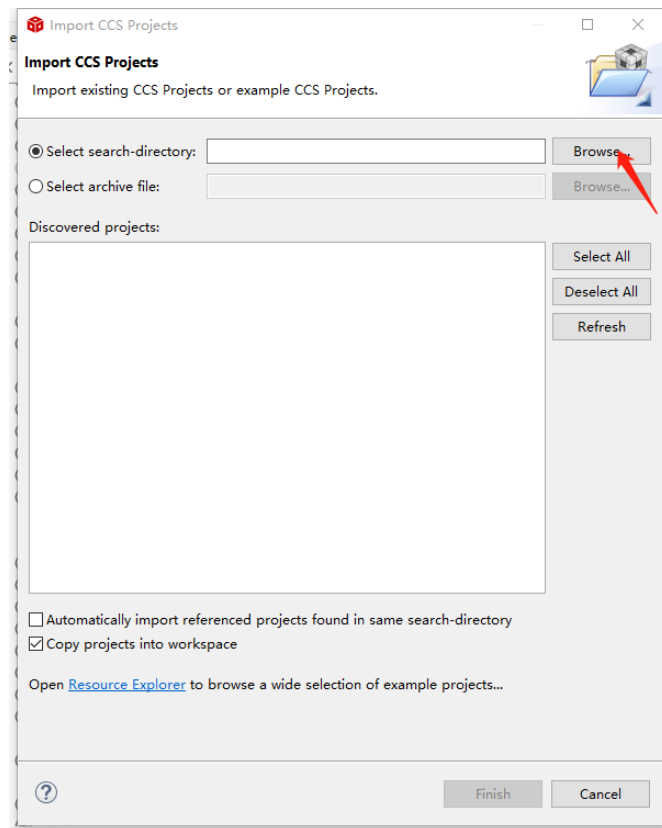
Import CCS Projects

Import CCS Projects

Import existing CCS Projects or example CCS Projects.

Select search-directory:

Browse...

Select archive file:

Browse...

Discovered projects:

Select All

Deselect All

Refresh

Automatically import referenced projects found in same search-directory

Copy projects into workspace

Open Resource Explorer to browse a wide selection of example projects...

?

Finish

Cancel